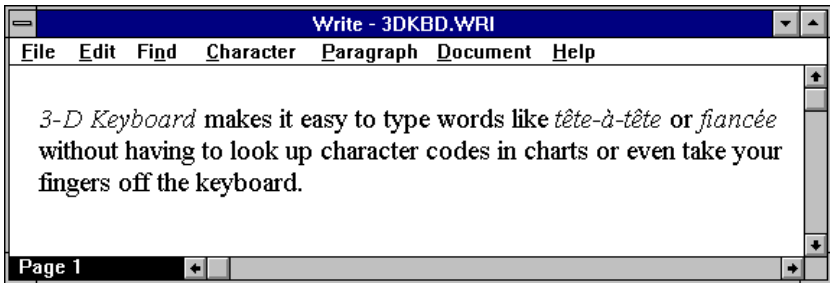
Write - 3DKBD.WRI

File Edit Find Character Paragraph Document Help

3-D Keyboard makes it easy to type words like tête-à-tête or fiancée without having to look up character codes in charts or even take your fingers off the keyboard.

Page 1